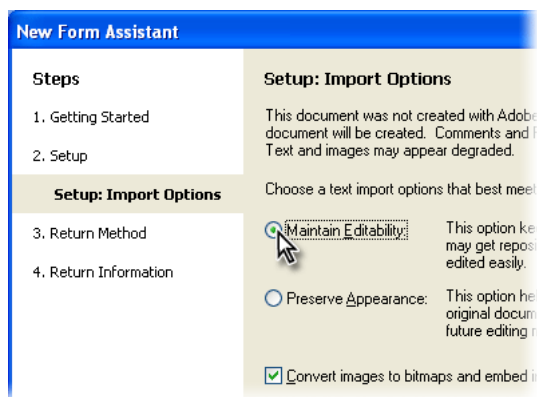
New Form Assistant

Steps

1. Getting Started

2. Setup

Setup: Import Options

3. Return Method

4. Return Information

Setup: Import Options

This document was not created with Adobe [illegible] document will be created. Comments and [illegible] Text and images may appear degraded.

Choose a text import options that best mee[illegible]

Maintain Editability:

This option ke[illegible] may get reposi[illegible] edited easily.

Preserve Appearance:

This option he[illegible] original docum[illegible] future editing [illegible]

Convert images to bitmaps and embed i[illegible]